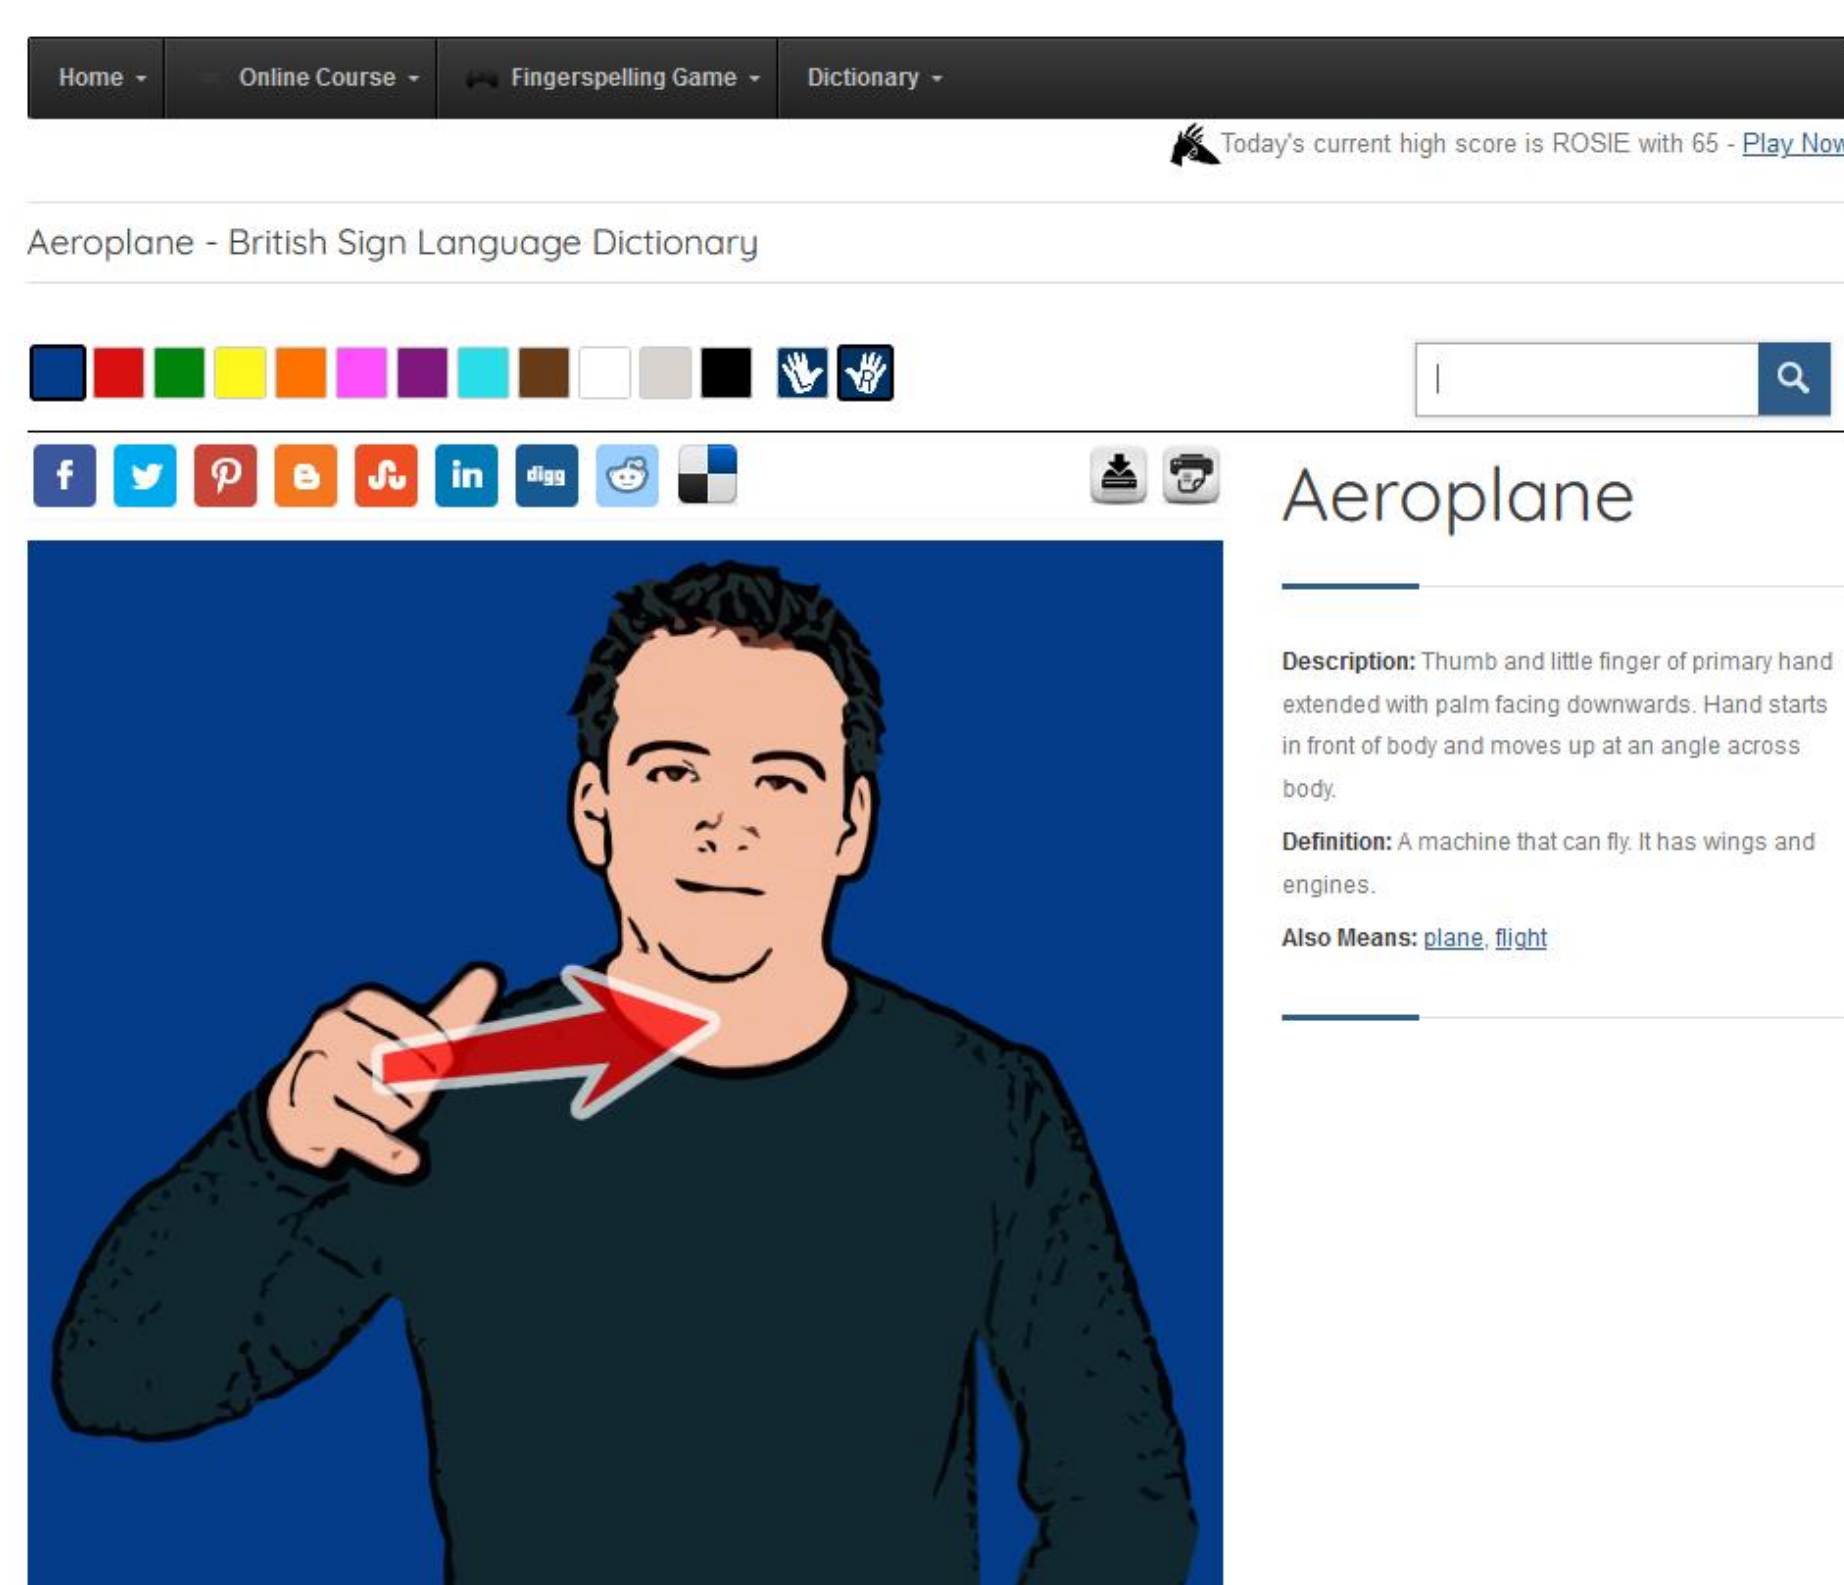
Home Online Course Fingerspelling Game Dictionary

Today's current high score is ROSIE with 65 - Play Now

Aeroplane - British Sign Language Dictionary

digg

Aeroplane

**Description:** Thumb and little finger of primary hand extended with palm facing downwards. Hand starts in front of body and moves up at an angle across body.

**Definition:** A machine that can fly. It has wings and engines.

**Also Means:** plane, flight